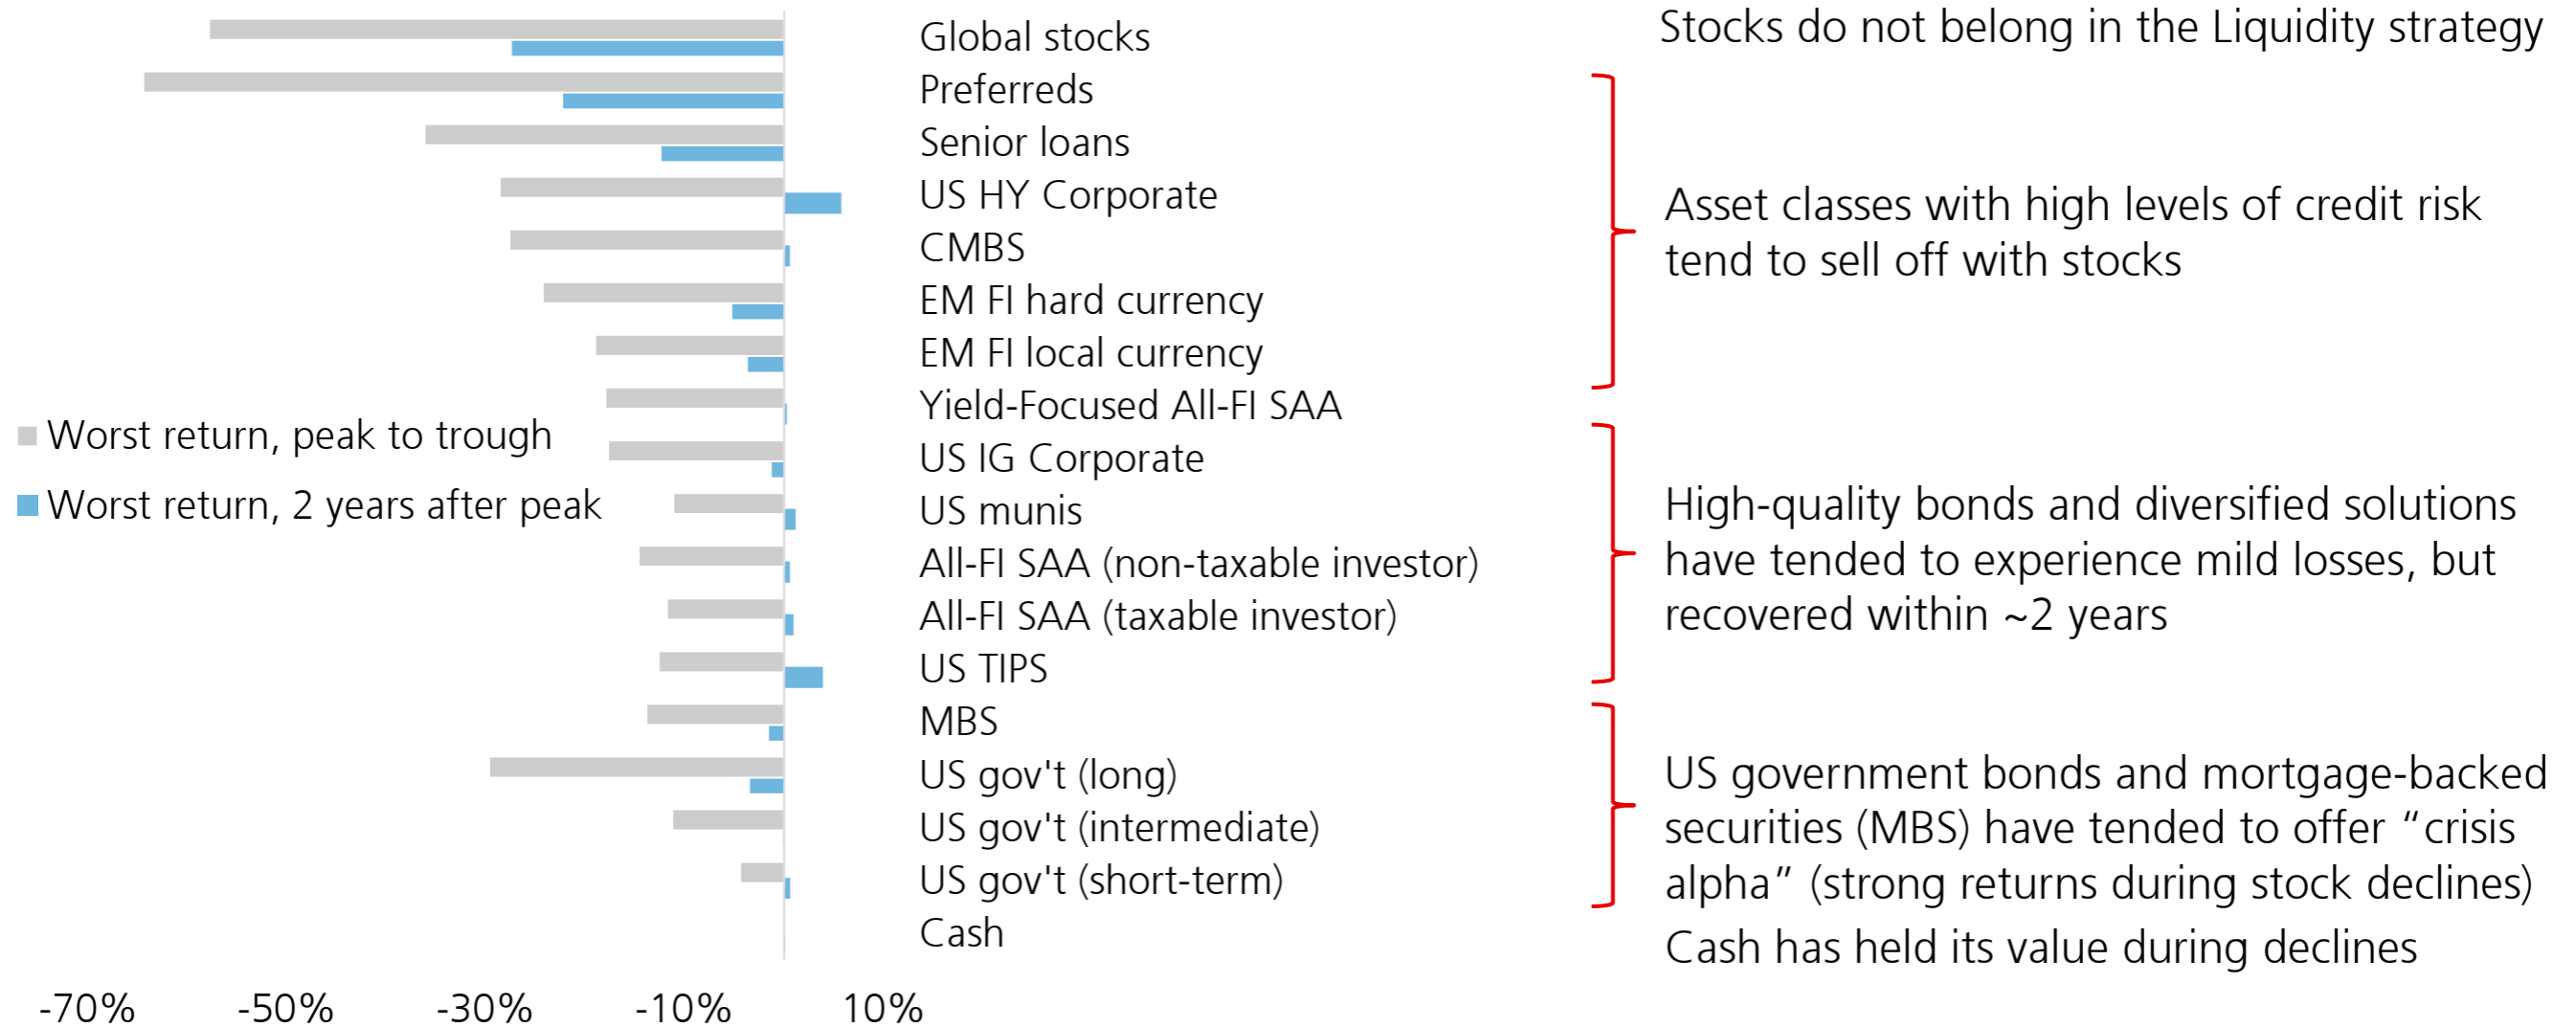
Global stocks
Preferreds
Senior loans
US HY Corporate
CMBS
EM FI hard currency
EM FI local currency
Yield-Focused All-FI SAA
US IG Corporate
US munis
All-FI SAA (non-taxable investor)
All-FI SAA (taxable investor)
US TIPS
MBS
US gov't (long)
US gov't (intermediate)
US gov't (short-term)
Cash

Worst return, peak to trough
Worst return, 2 years after peak

-70% -50% -30% -10% 10%

Stocks do not belong in the Liquidity strategy

Asset classes with high levels of credit risk tend to sell off with stocks

High-quality bonds and diversified solutions have tended to experience mild losses, but recovered within ~2 years

US government bonds and mortgage-backed securities (MBS) have tended to offer “crisis alpha” (strong returns during stock declines)

Cash has held its value during declines